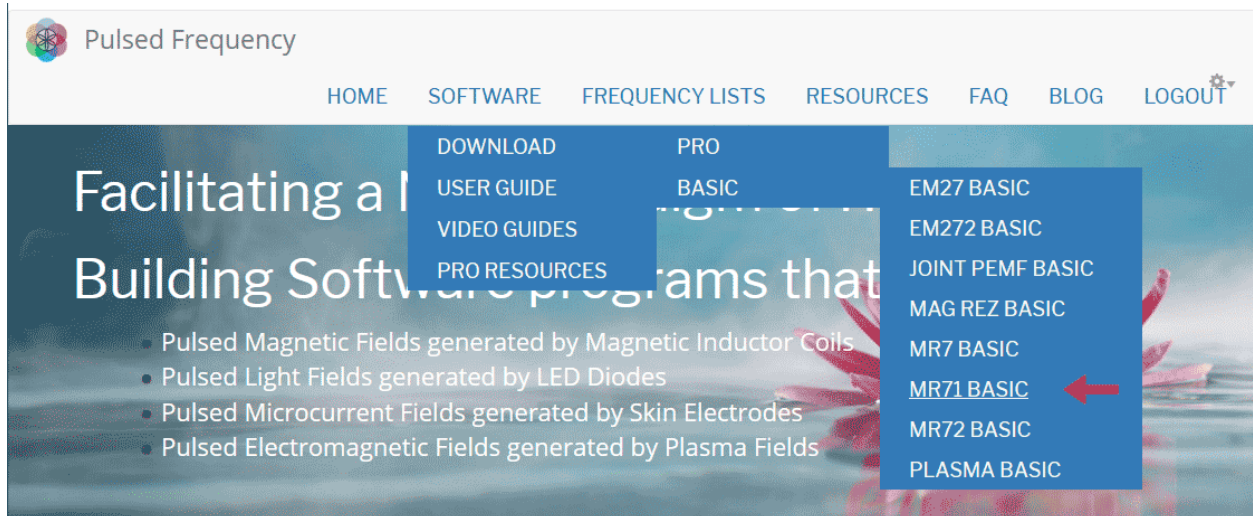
Pulsed Frequency

HOME SOFTWARE FREQUENCY LISTS RESOURCES FAQ BLOG LOGOUT

DOWNLOAD
USER GUIDE
VIDEO GUIDES
PRO RESOURCES

PRO
BASIC

EM27 BASIC
EM272 BASIC
JOINT PEMF BASIC
MAG REZ BASIC
MR7 BASIC
MR71 BASIC
MR72 BASIC
PLASMA BASIC

Facilitating a N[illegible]

Building Softw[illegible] programs that

- Pulsed Magnetic Fields generated by Magnetic Inductor Coils
- Pulsed Light Fields generated by LED Diodes
- Pulsed Microcurrent Fields generated by Skin Electrodes
- Pulsed Electromagnetic Fields generated by Plasma Fields